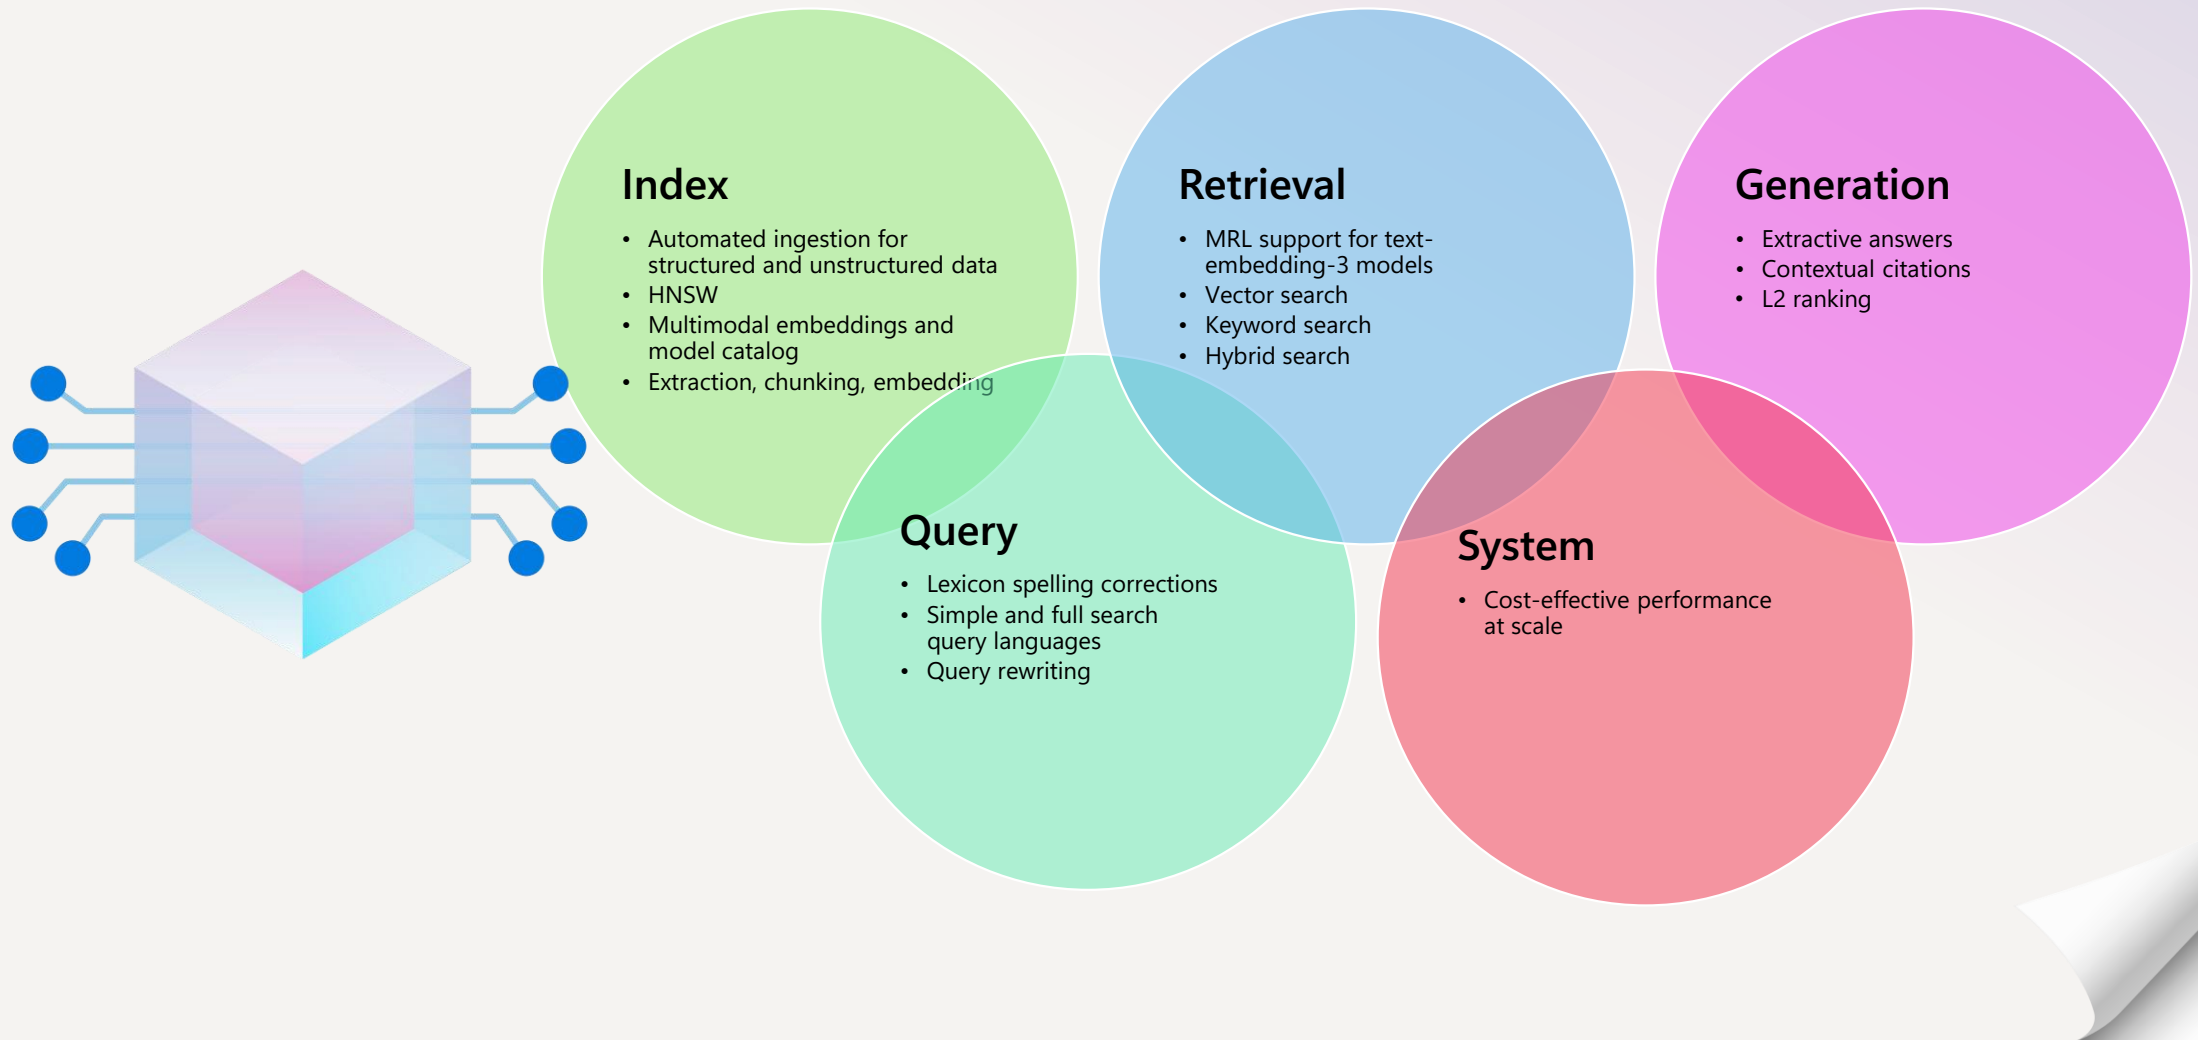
Index

- Automated ingestion for structured and unstructured data
- HNSW
- Multimodal embeddings and model catalog
- Extraction, chunking, embedding

Retrieval

- MRL support for text-embedding-3 models
- Vector search
- Keyword search
- Hybrid search

Generation

- Extractive answers
- Contextual citations
- L2 ranking

Query

- Lexicon spelling corrections
- Simple and full search query languages
- Query rewriting

System

- Cost-effective performance at scale